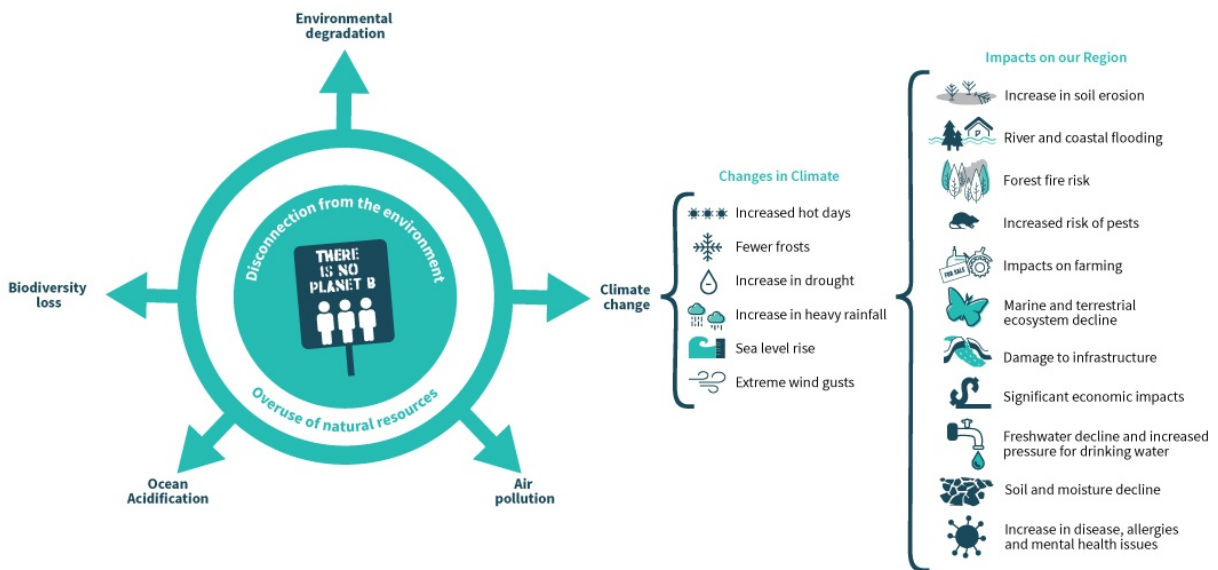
Environmental degradation

Disconnection from the environment

THERE IS NO PLANET B

Overuse of natural resources

Biodiversity loss

Climate change

Ocean Acidification

Air pollution

Changes in Climate

Increased hot days

Fewer frosts

Increase in drought

Increase in heavy rainfall

Sea level rise

Extreme wind gusts

Impacts on our Region

Increase in soil erosion

River and coastal flooding

Forest fire risk

Increased risk of pests

Impacts on farming

Marine and terrestrial ecosystem decline

Damage to infrastructure

Significant economic impacts

Freshwater decline and increased pressure for drinking water

Soil and moisture decline

Increase in disease, allergies and mental health issues